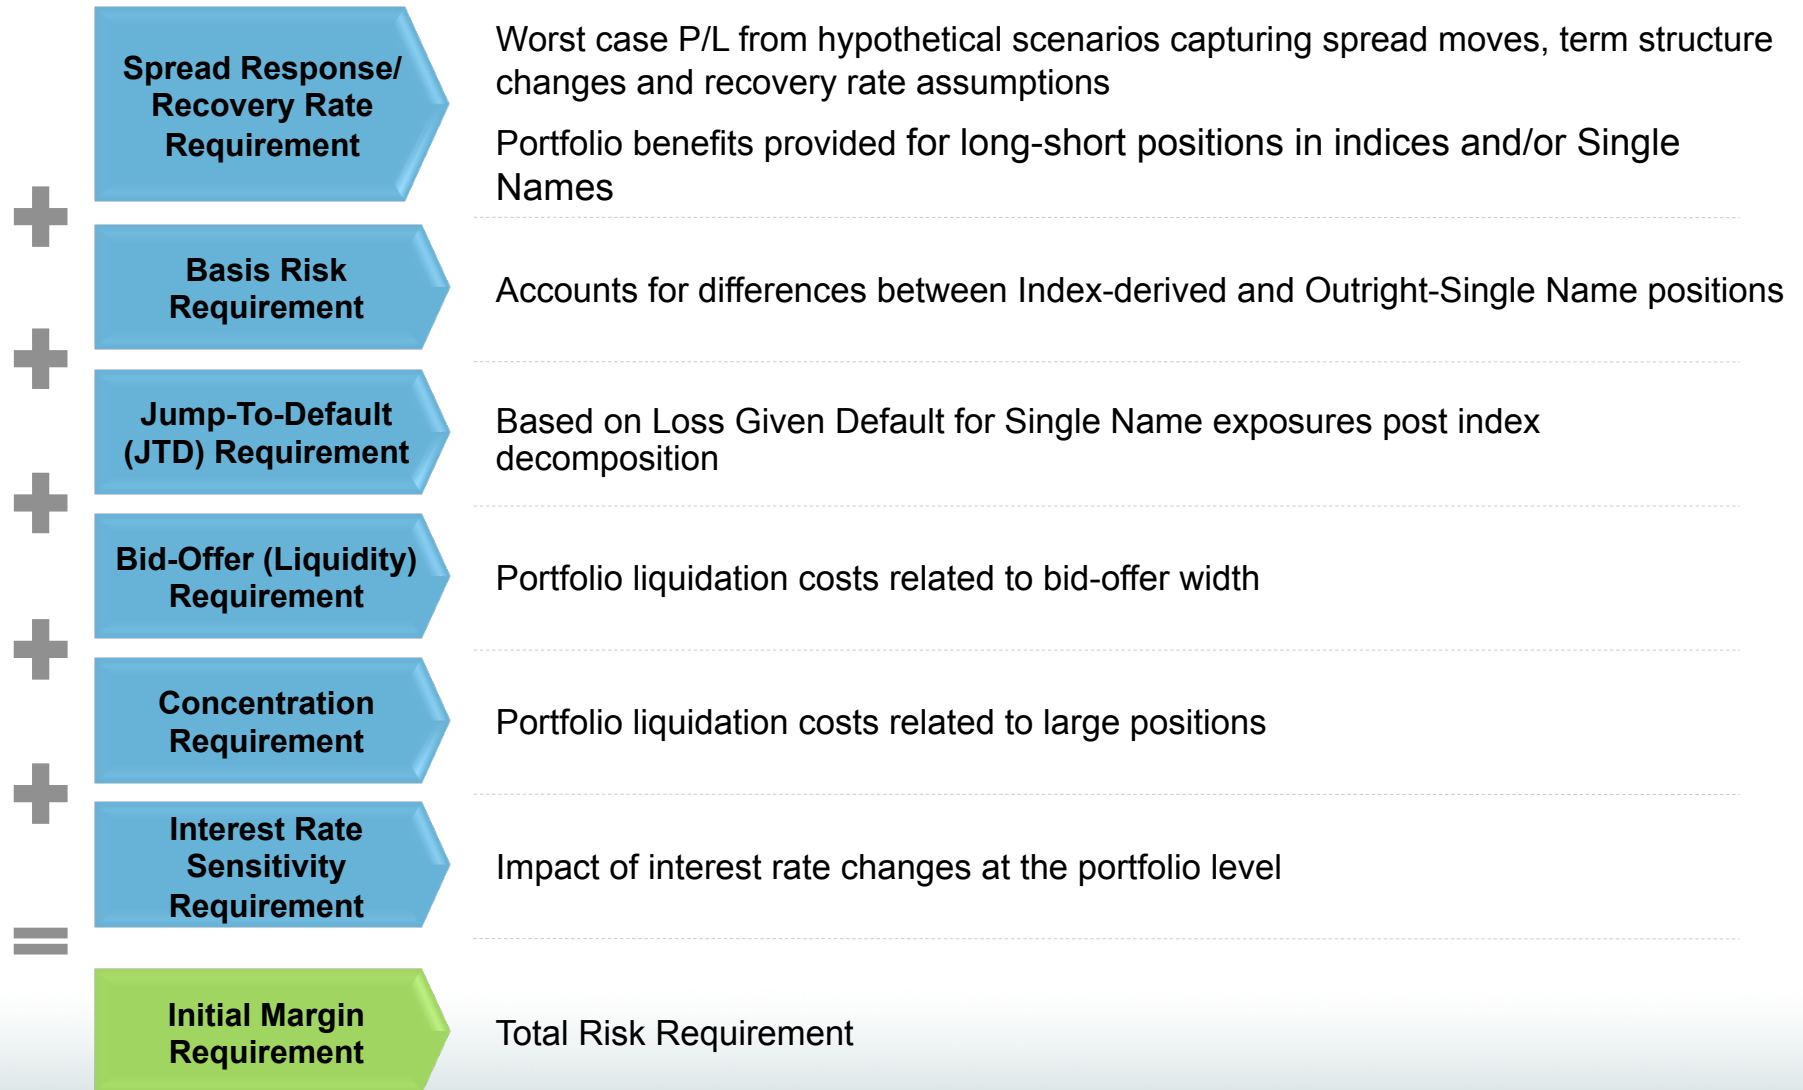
Spread Response/ Recovery Rate Requirement

Worst case P/L from hypothetical scenarios capturing spread moves, term structure changes and recovery rate assumptions

Portfolio benefits provided for long-short positions in indices and/or Single Names

+

Basis Risk Requirement

Accounts for differences between Index-derived and Outright-Single Name positions

+

Jump-To-Default (JTD) Requirement

Based on Loss Given Default for Single Name exposures post index decomposition

+

Bid-Offer (Liquidity) Requirement

Portfolio liquidation costs related to bid-offer width

+

Concentration Requirement

Portfolio liquidation costs related to large positions

+

Interest Rate Sensitivity Requirement

Impact of interest rate changes at the portfolio level

=

Initial Margin Requirement

Total Risk Requirement